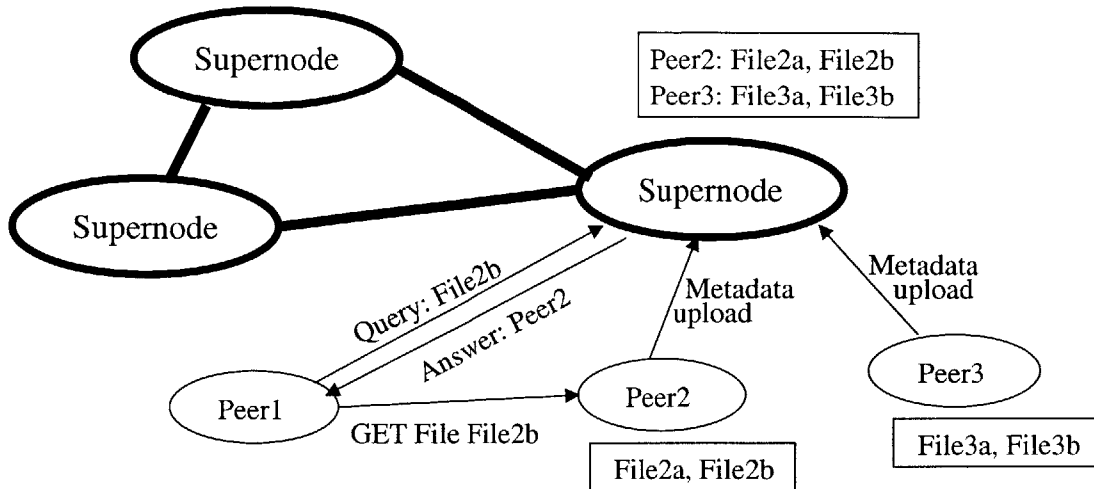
Supernode

Peer2: File2a, File2b
Peer3: File3a, File3b

Supernode

Supernode

Query: File2b

Answer: Peer2

Metadata upload

Metadata upload

Peer1

Peer2

Peer3

GET File File2b

File2a, File2b

File3a, File3b